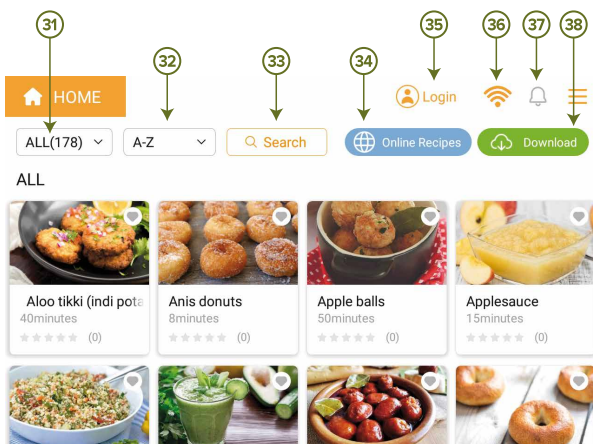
31
32
33
34
35
36
37
38

HOME
Login

ALL(178)
A-Z
Search
Online Recipes
Download

ALL

Aloo tikki (indi pota
40minutes
(0)

Anis donuts
8minutes
(0)

Apple balls
50minutes
(0)

Applesauce
15minutes
(0)